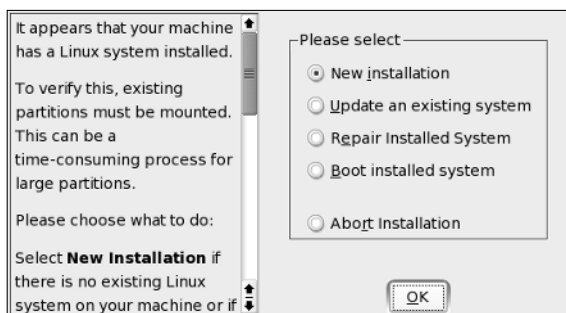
It appears that your machine has a Linux system installed.

To verify this, existing partitions must be mounted. This can be a time-consuming process for large partitions.

Please choose what to do:

Select **New Installation** if there is no existing Linux system on your machine or if

Please select

New installation

Update an existing system

Repair Installed System

Boot installed system

Abort Installation

OK